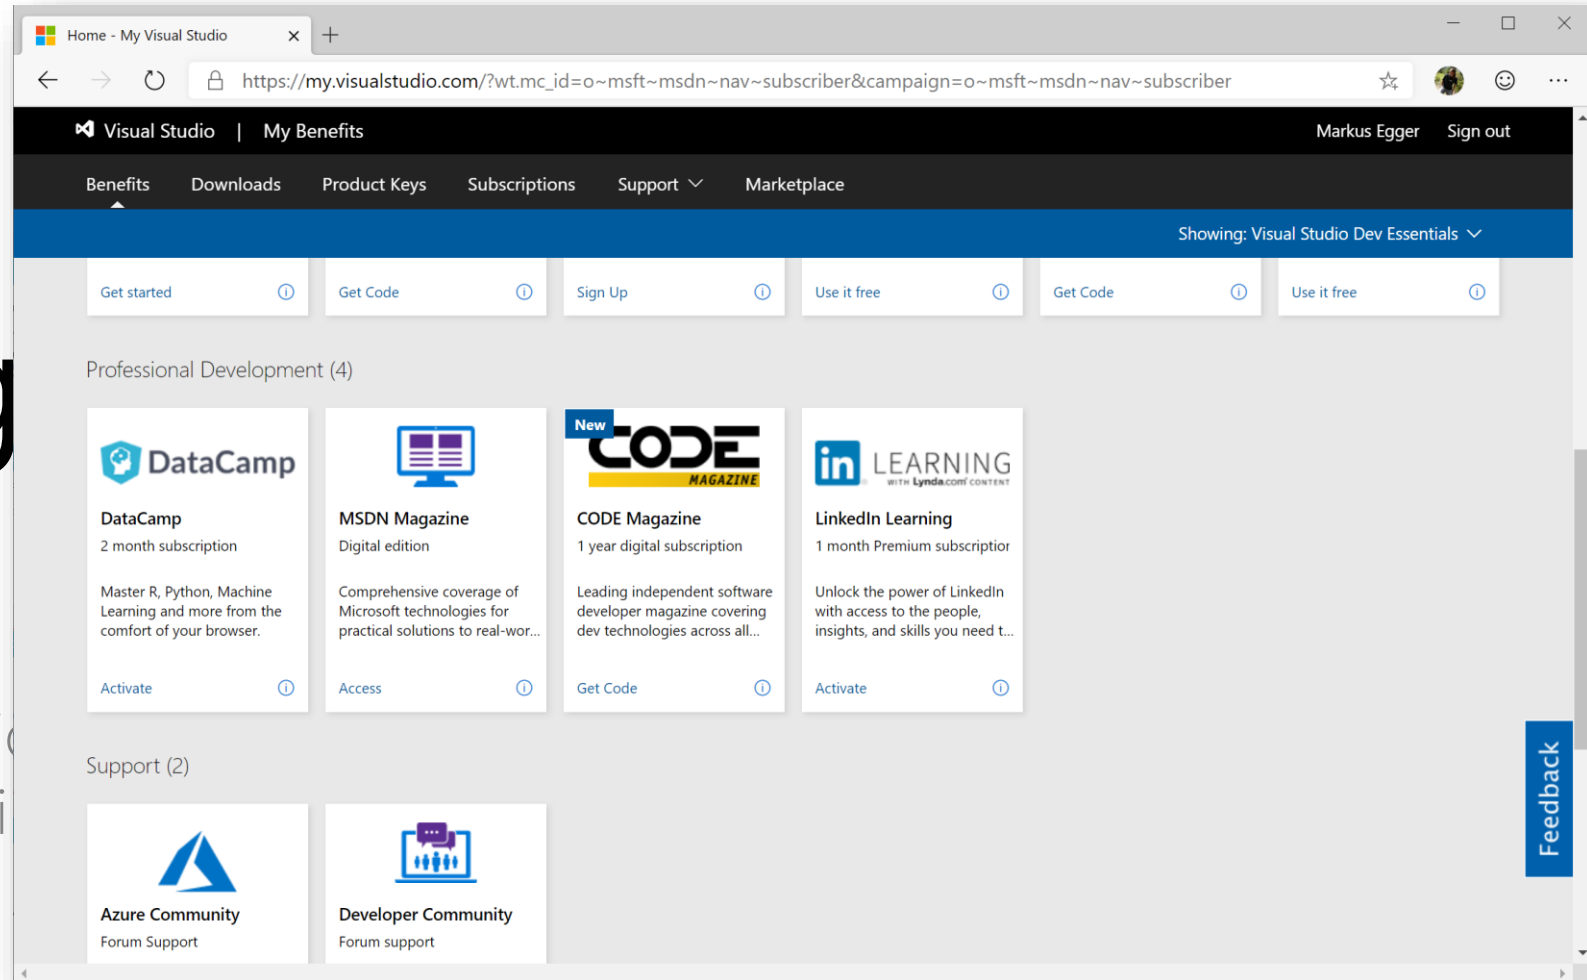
Home - My Visual Studio ×

https://my.visualstudio.com/?wt.mc_id=o~msft~msdn~nav~subscriber&campaign=o~msft~msdn~nav~subscriber

Visual Studio | My Benefits

Markus Egger Sign out

Benefits Downloads Product Keys Subscriptions Support Marketplace

Showing: Visual Studio Dev Essentials

Get started

Get Code

Sign Up

Use it free

Get Code

Use it free

Professional Development (4)

DataCamp

DataCamp
2 month subscription

Master R, Python, Machine Learning and more from the comfort of your browser.

Activate

MSDN Magazine
Digital edition

Comprehensive coverage of Microsoft technologies for practical solutions to real-wor...

Access

New

CODE MAGAZINE

CODE Magazine
1 year digital subscription

Leading independent software developer magazine covering dev technologies across all...

Get Code

in LEARNING WITH Lynda.com CONTENT

LinkedIn Learning
1 month Premium subscriptior

Unlock the power of LinkedIn with access to the people, insights, and skills you need t...

Activate

Support (2)

Azure Community
Forum Support

Developer Community
Forum support

Feedback